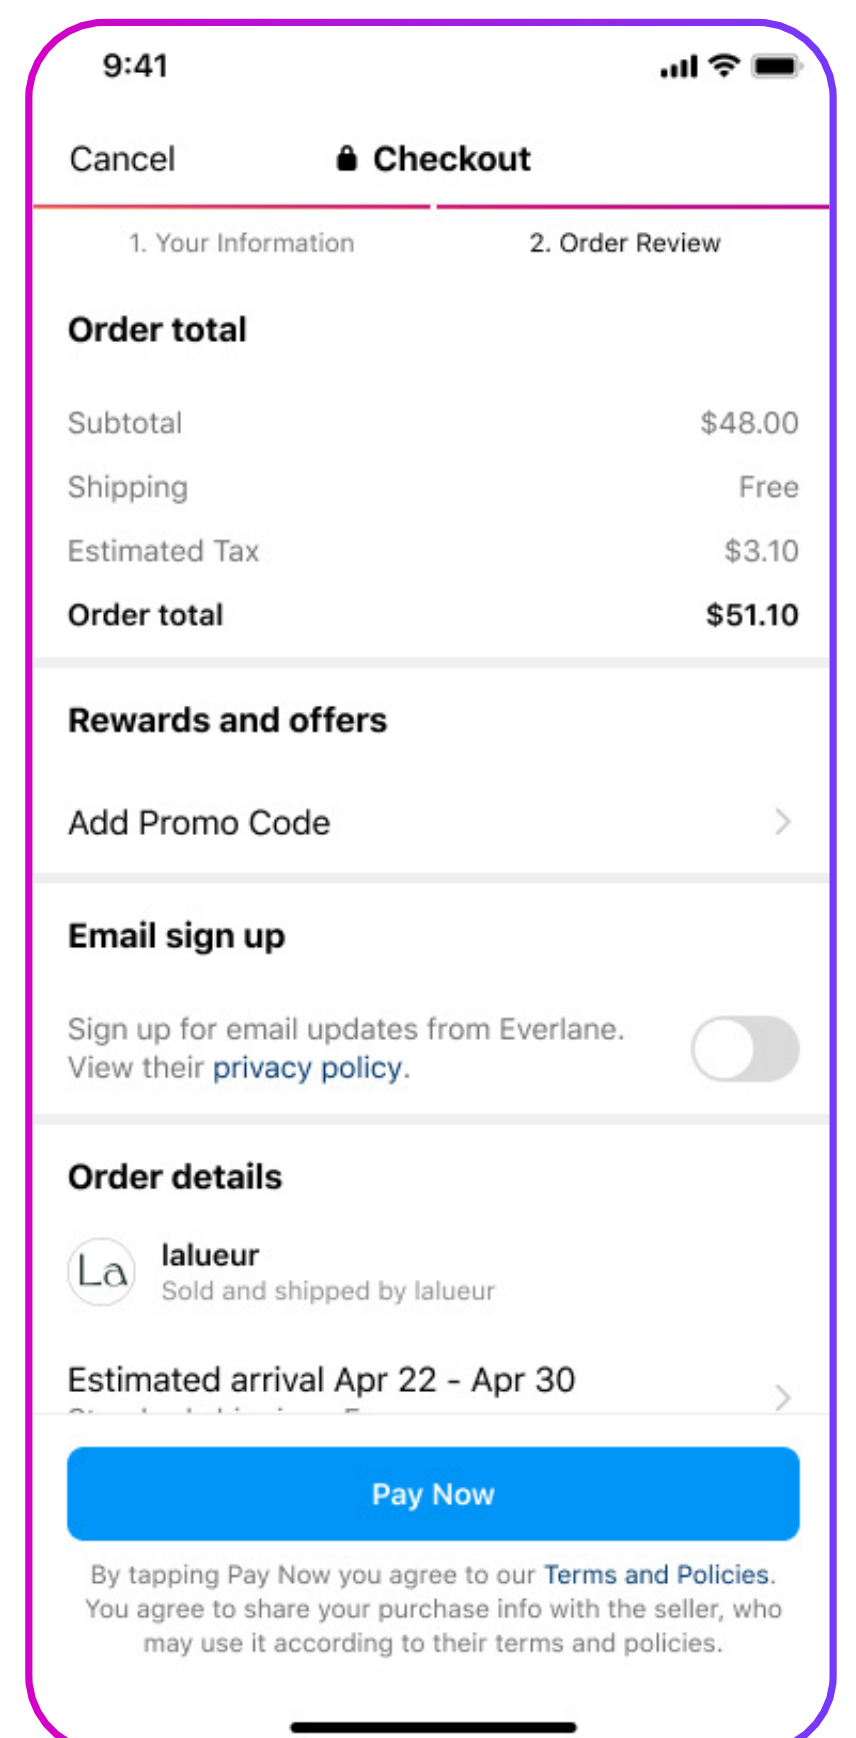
9:41

Cancel

Checkout

1. Your Information

2. Order Review

Order total

| | |
|---|---|
| Subtotal | $48.00 |
| Shipping | Free |
| Estimated Tax | $3.10 |
| **Order total** | **$51.10** |

Rewards and offers

Add Promo Code

Email sign up

Sign up for email updates from Everlane. View their privacy policy.

Order details

La

lalueur

Sold and shipped by lalueur

Estimated arrival Apr 22 - Apr 30

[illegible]

Pay Now

By tapping Pay Now you agree to our Terms and Policies. You agree to share your purchase info with the seller, who may use it according to their terms and policies.